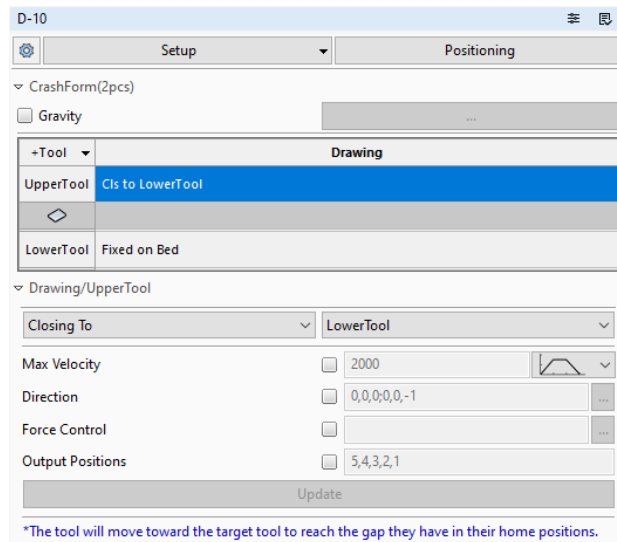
D-10

Setup

Positioning

CrashForm(2pcs)

Gravity

...

| +Tool | Drawing |
|---|---|
| UpperTool | Cls to LowerTool |
| | |
| LowerTool | Fixed on Bed |

Drawing/UpperTool

Closing To

LowerTool

Max Velocity

2000

Direction

0,0,0;0,0,-1

...

Force Control

...

Output Positions

5,4,3,2,1

Update

*The tool will move toward the target tool to reach the gap they have in their home positions.